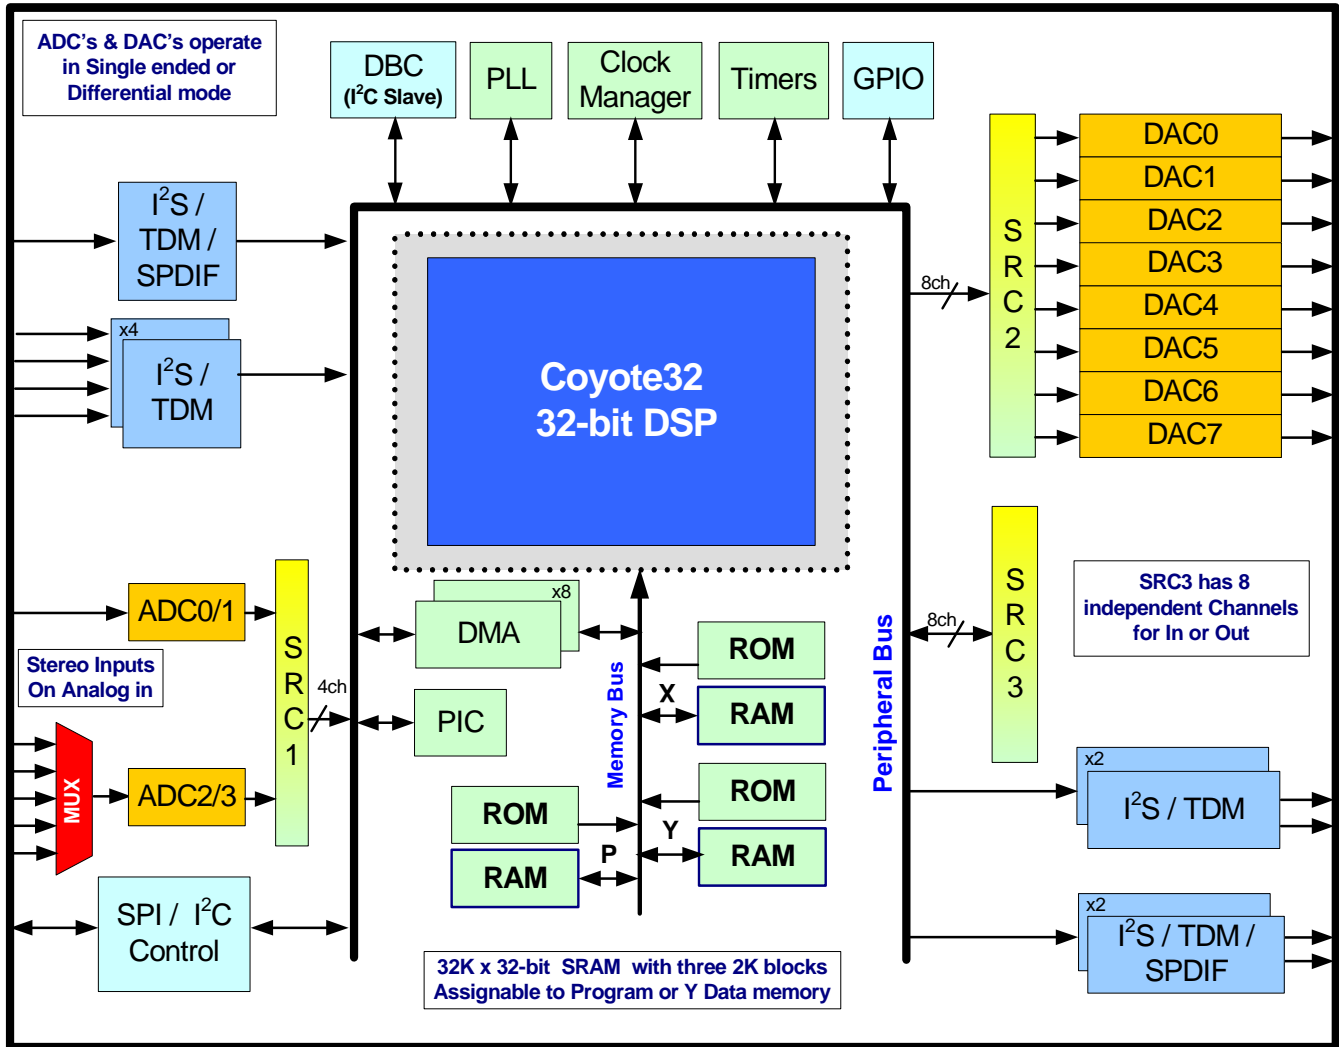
ADC's & DAC's operate in Single ended or Differential mode

DBC ($I^2C$ Slave)

PLL

Clock Manager

Timers

GPIO

$I^2S$ / TDM / SPDIF

x4

$I^2S$ / TDM

Coyote32
32-bit DSP

8ch

S R C 2

DAC0

DAC1

DAC2

DAC3

DAC4

DAC5

DAC6

DAC7

S R C 3

8ch

SRC3 has 8 independent Channels for In or Out

ADC0/1

Stereo Inputs On Analog in

MUX

ADC2/3

S R C 1

4ch

x8

DMA

PIC

Memory Bus

ROM

X

RAM

ROM

Y

RAM

ROM

RAM

P

Peripheral Bus

x2

$I^2S$ / TDM

x2

$I^2S$ / TDM / SPDIF

SPI / $I^2C$ Control

32K x 32-bit SRAM with three 2K blocks Assignable to Program or Y Data memory